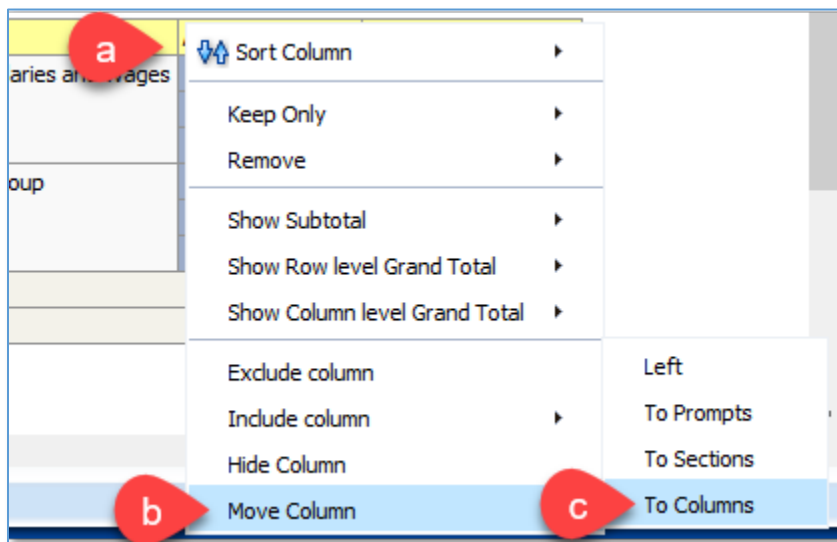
a

aries and wages

oup

Sort Column

Keep Only

Remove

Show Subtotal

Show Row level Grand Total

Show Column level Grand Total

Exclude column

Include column

Hide Column

b

Move Column

Left

To Prompts

To Sections

c

To Columns